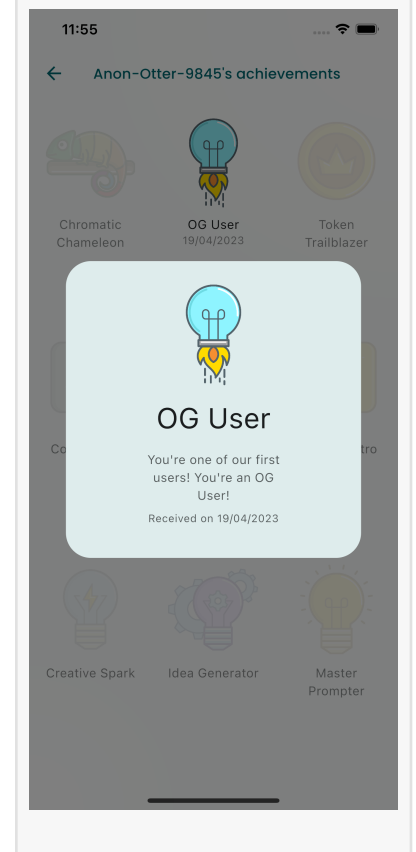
11:55

Anon-Otter-9845's achievements

Chromatic Chameleon

OG User
19/04/2023

Token Trailblazer

Co

tro

OG User

You're one of our first users! You're an OG User!

Received on 19/04/2023

Creative Spark

Idea Generator

Master Prompter